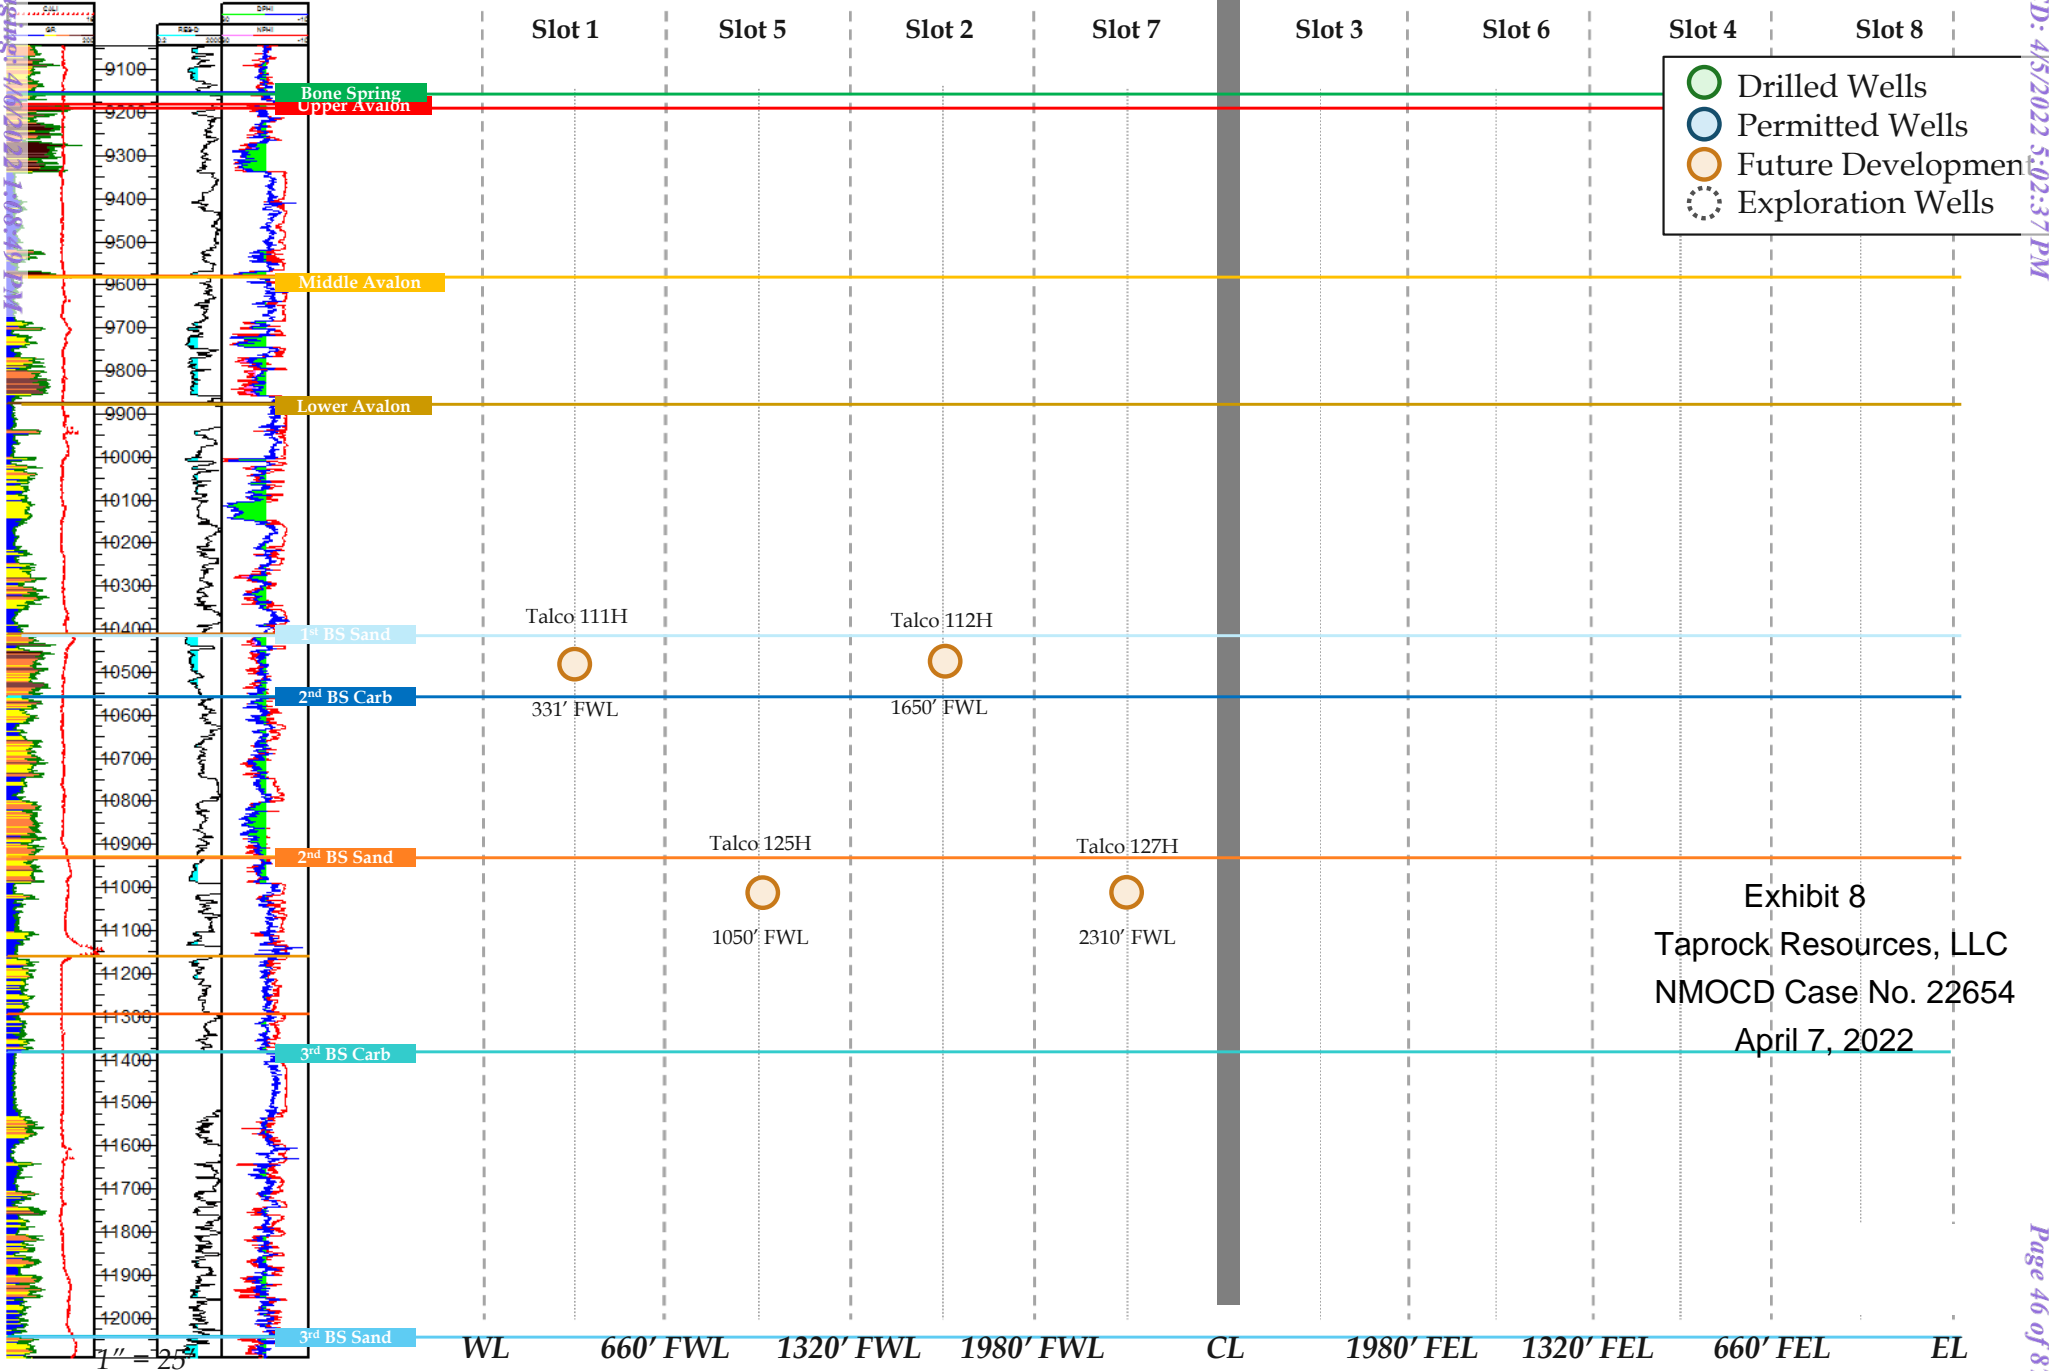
CALI
GR
RES-D
DPHI
NPHI

Slot 1 Slot 5 Slot 2 Slot 7 Slot 3 Slot 6 Slot 4 Slot 8

Drilled Wells
Permitted Wells
Future Development
Exploration Wells

9100
9200
9300
9400
9500
9600
9700
9800
9900
10000
10100
10200
10300
10400
10500
10600
10700
10800
10900
11000
11100
11200
11300
11400
11500
11600
11700
11800
11900
12000

Bone Spring
Upper Avalon
Middle Avalon
Lower Avalon
1st BS Sand
2nd BS Carb
2nd BS Sand
3rd BS Carb
3rd BS Sand

Talco 111H
331' FWL
Talco 112H
1650' FWL
Talco 125H
1050' FWL
Talco 127H
2310' FWL

Exhibit 8
Taprock Resources, LLC
NMOCD Case No. 22654
April 7, 2022

1" = 25'
WL 660' FWL 1320' FWL 1980' FWL CL 1980' FEL 1320' FEL 660' FEL EL

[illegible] 4/6/2022 1:08:49 PM
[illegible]D: 4/5/2022 5:02:37 PM
Page 46 of 8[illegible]